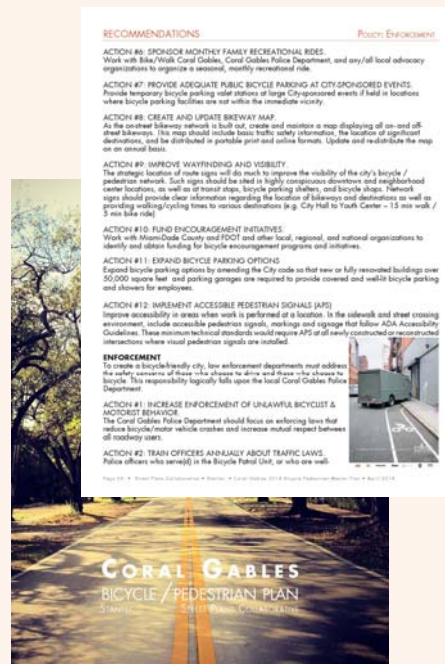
RECOMMENDATIONS

POLICY: ENFORCEMENT

ACTION #6: SPONSOR MONTHLY FAMILY RECREATIONAL RIDES.
Work with Bike/Walk Coral Gables, Coral Gables Police Department, and any/all local advocacy organizations to organize a seasonal, monthly recreational ride.

ACTION #7: PROVIDE ADEQUATE PUBLIC BICYCLE PARKING AT CITY-SPONSORED EVENTS.
Provide temporary bicycle parking valet stations at large City-sponsored events if held in locations where bicycle parking facilities are not within the immediate vicinity.

ACTION #8: CREATE AND UPDATE BIKEWAY MAP.
As the on-street bikeway network is built out, create and maintain a map displaying all on- and off-street bikeways. This map should include basic traffic safety information, the location of significant destinations, and be distributed in portable print and online formats. Update and re-distribute the map on an annual basis.

ACTION #9: IMPROVE WAYFINDING AND VISIBILITY.
The strategic location of route signs will do much to improve the visibility of the city's bicycle / pedestrian network. Such signs should be sited in highly conspicuous downtown and neighborhood center locations, as well as at transit stops, bicycle parking shelters, and bicycle shops. Network signs should provide clear information regarding the location of bikeways and destinations as well as providing walking/cycling times to various destinations (e.g. City Hall to Youth Center – 15 min walk / 5 min bike ride)

ACTION #10: FUND ENCOURAGEMENT INITIATIVES.
Work with Miami-Dade County and FDOT and other local, regional, and national organizations to identify and obtain funding for bicycle encouragement programs and initiatives.

ACTION #11: EXPAND BICYCLE PARKING OPTIONS
Expand bicycle parking options by amending the City code so that new or fully renovated buildings over 50,000 square feet and parking garages are required to provide covered and well-lit bicycle parking and showers for employees.

ACTION #12: IMPLEMENT ACCESSIBLE PEDESTRIAN SIGNALS (APS)
Improve accessibility in areas when work is performed at a location. In the sidewalk and street crossing environment, include accessible pedestrian signals, markings and signage that follow ADA Accessibility Guidelines. These minimum technical standards would require APS at all newly constructed or reconstructed intersections where visual pedestrian signals are installed.

ENFORCEMENT
To create a bicycle-friendly city, law enforcement departments must address the safety concerns of those who choose to drive and those who choose to bicycle. This responsibility largely falls upon the local Coral Gables Police Department.

ACTION #1: INCREASE ENFORCEMENT OF UNLAWFUL BICYCLIST & MOTORIST BEHAVIOR.
The Coral Gables Police Department should focus on enforcing laws that reduce bicycle/motor vehicle crashes and increase mutual respect between all roadway users.

ACTION #2: TRAIN OFFICERS ANNUALLY ABOUT TRAFFIC LAWS.
Police officers who serve(d) in the Bicycle Patrol Unit, or who are well-

Page 59 • Street Plans Collaborative • Stantec • Coral Gables 2014 Bicycle Pedestrian Master Plan • April 2014

CORAL GABLES
BICYCLE / PEDESTRIAN PLAN
STANTEC
STREET PLANS COLLABORATIVE